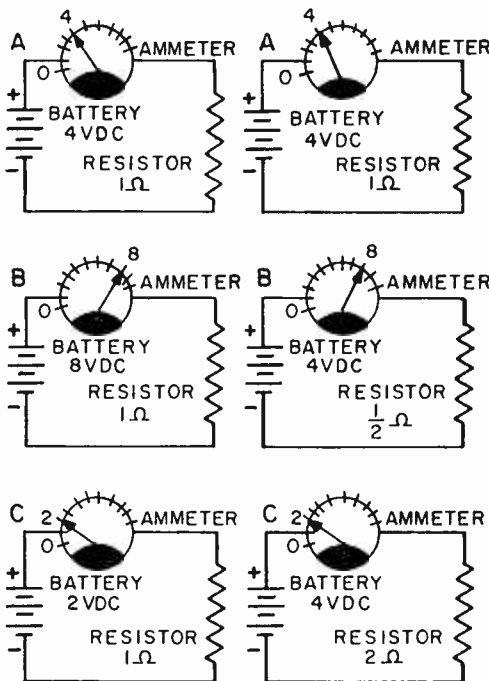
A
4
0
AMMETER
+
-
BATTERY 4VDC
RESISTOR $1\Omega$

A
4
0
AMMETER
+
-
BATTERY 4VDC
RESISTOR $1\Omega$

B
8
0
AMMETER
+
-
BATTERY 8VDC
RESISTOR $1\Omega$

B
8
0
AMMETER
+
-
BATTERY 4VDC
RESISTOR $\frac{1}{2}\Omega$

C
2
0
AMMETER
+
-
BATTERY 2VDC
RESISTOR $1\Omega$

C
2
0
AMMETER
+
-
BATTERY 4VDC
RESISTOR $2\Omega$